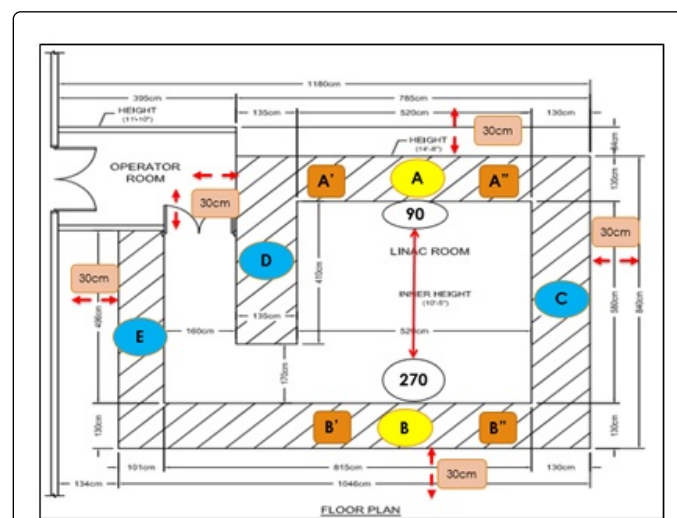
1180cm
395cm
785cm
HEIGHT (11'-10")
135cm
520cm
130cm
HEIGHT (14'-8")
30cm
OPERATOR ROOM
A'
A
A''
130cm
30cm
90
30cm
D
LINAC ROOM
410cm
INNER HEIGHT (10'-5")
C
580cm
840cm
30cm
496cm
E
160cm
135cm
520cm
170cm
270
130cm
B'
B
B''
130cm
101cm
815cm
130cm
30cm
134cm
1046cm
FLOOR PLAN